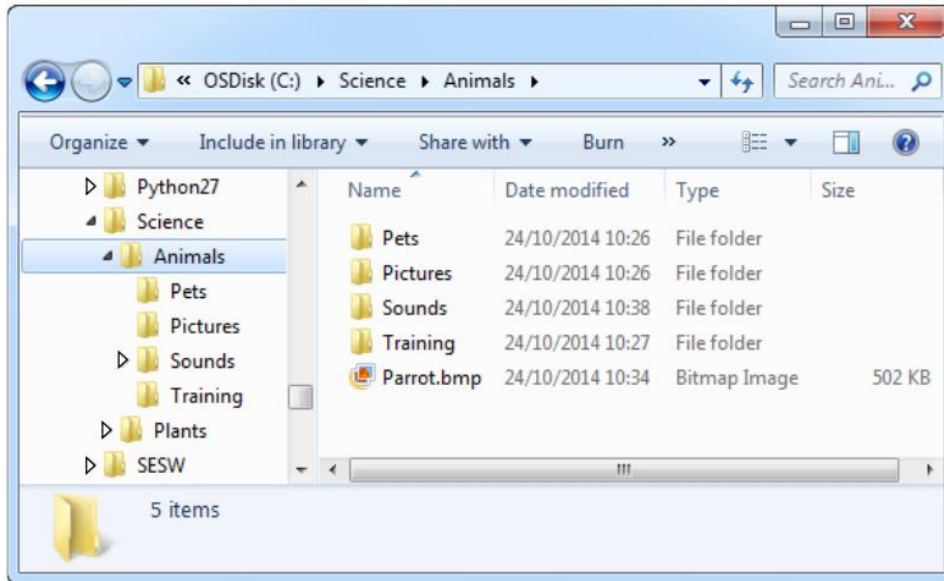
« OSDisk (C:) ▸ Science ▸ Animals ▸

Search Ani...

Organize ▾ Include in library ▾ Share with ▾ Burn »

Python27
Science
Animals
Pets
Pictures
Sounds
Training
Plants
SESW

| Name | Date modified | Type | Size |
|---|---|---|---|
| Pets | 24/10/2014 10:26 | File folder | |
| Pictures | 24/10/2014 10:26 | File folder | |
| Sounds | 24/10/2014 10:38 | File folder | |
| Training | 24/10/2014 10:27 | File folder | |
| Parrot.bmp | 24/10/2014 10:34 | Bitmap Image | 502 KB |

5 items